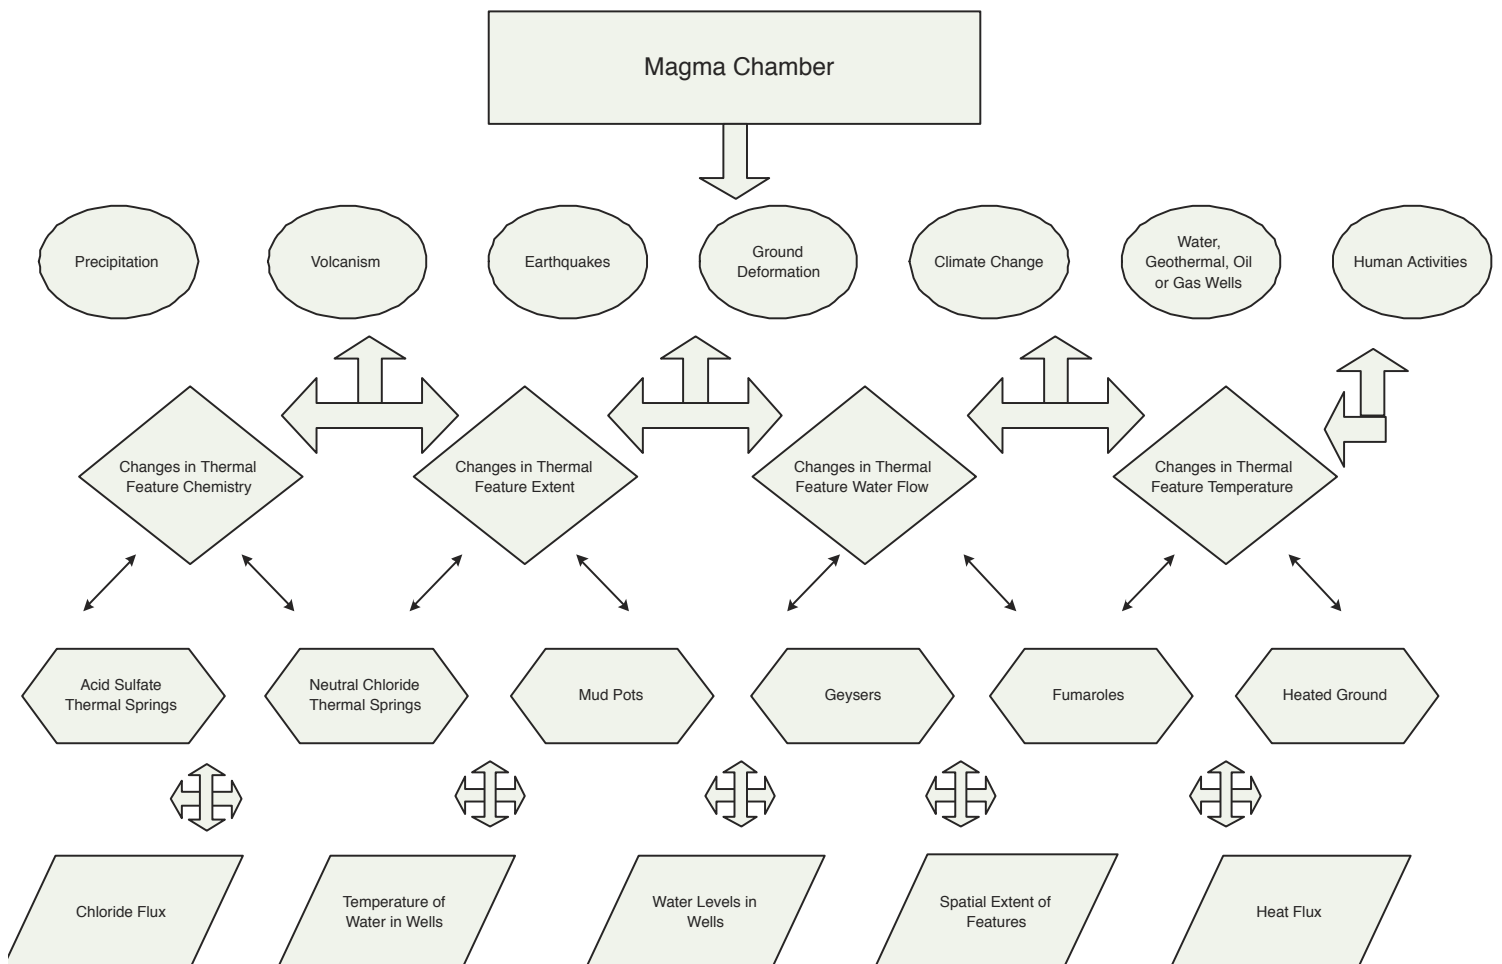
Magma Chamber

Precipitation

Volcanism

Earthquakes

Ground Deformation

Climate Change

Water, Geothermal, Oil or Gas Wells

Human Activities

Changes in Thermal Feature Chemistry

Changes in Thermal Feature Extent

Changes in Thermal Feature Water Flow

Changes in Thermal Feature Temperature

Acid Sulfate Thermal Springs

Neutral Chloride Thermal Springs

Mud Pots

Geysers

Fumaroles

Heated Ground

Chloride Flux

Temperature of Water in Wells

Water Levels in Wells

Spatial Extent of Features

Heat Flux